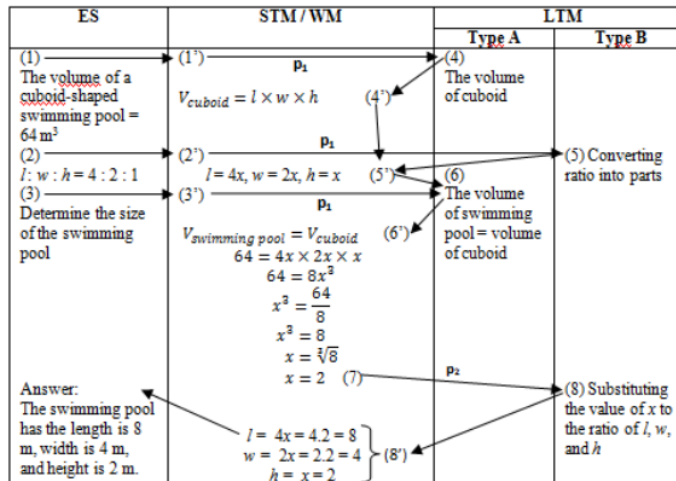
| ES | STM / WM | LTM Type A | LTM Type B |
|---|---|---|---|
| (1) The volume of a cuboid-shaped swimming pool = 64 m$^3$ | (1') $p_1$ $V_{cuboid} = l \times w \times h$ (4') | (4) The volume of cuboid | |
| (2) $l : w : h = 4 : 2 : 1$ | (2') $p_1$ $l = 4x, w = 2x, h = x$ (5') | (6) | (5) Converting ratio into parts |
| (3) Determine the size of the swimming pool | (3') $p_1$ $V_{swimming\ pool} = V_{cuboid}$ (6') $64 = 4x \times 2x \times x$ $64 = 8x^3$ $x^3 = \frac{64}{8}$ $x^3 = 8$ $x = \sqrt[3]{8}$ $x = 2$ (7) | The volume of swimming pool = volume of cuboid $p_2$ | |
| Answer: The swimming pool has the length is 8 m, width is 4 m, and height is 2 m. | $l = 4x = 4.2 = 8$ $w = 2x = 2.2 = 4$ $h = x = 2$ (8') | | (8) Substituting the value of $x$ to the ratio of $l$, $w$, and $h$ |